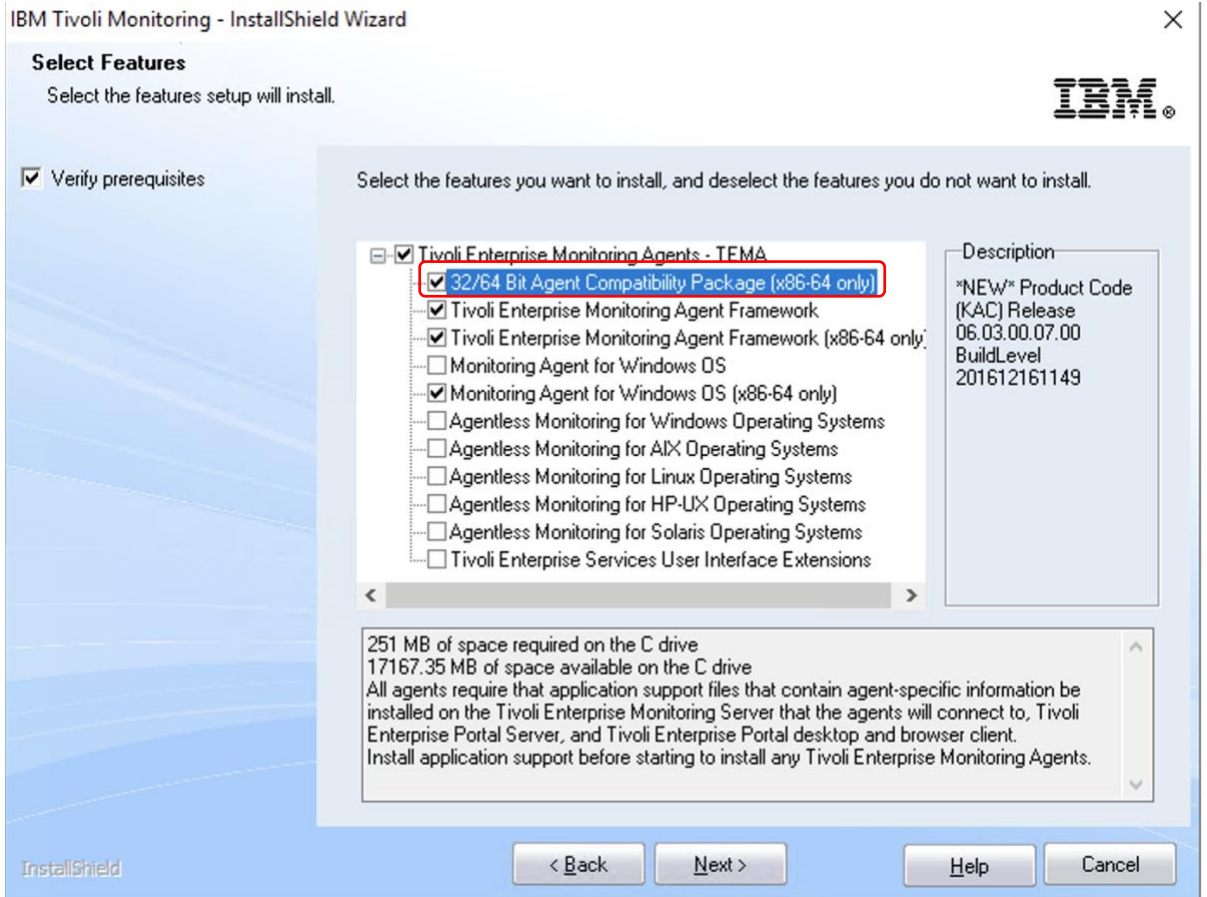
IBM Tivoli Monitoring - InstallShield Wizard

×

Select Features

Select the features setup will install.

IBM.

Verify prerequisites

Select the features you want to install, and deselect the features you do not want to install.

Tivoli Enterprise Monitoring Agents - TEMA
32/64 Bit Agent Compatibility Package (x86-64 only)
Tivoli Enterprise Monitoring Agent Framework
Tivoli Enterprise Monitoring Agent Framework (x86-64 only)
Monitoring Agent for Windows OS
Monitoring Agent for Windows OS (x86-64 only)
Agentless Monitoring for Windows Operating Systems
Agentless Monitoring for AIX Operating Systems
Agentless Monitoring for Linux Operating Systems
Agentless Monitoring for HP-UX Operating Systems
Agentless Monitoring for Solaris Operating Systems
Tivoli Enterprise Services User Interface Extensions

Description

*NEW* Product Code (KAC) Release 06.03.00.07.00 BuildLevel 201612161149

251 MB of space required on the C drive
17167.35 MB of space available on the C drive
All agents require that application support files that contain agent-specific information be installed on the Tivoli Enterprise Monitoring Server that the agents will connect to, Tivoli Enterprise Portal Server, and Tivoli Enterprise Portal desktop and browser client.
Install application support before starting to install any Tivoli Enterprise Monitoring Agents.

InstallShield

< Back

Next >

Help

Cancel